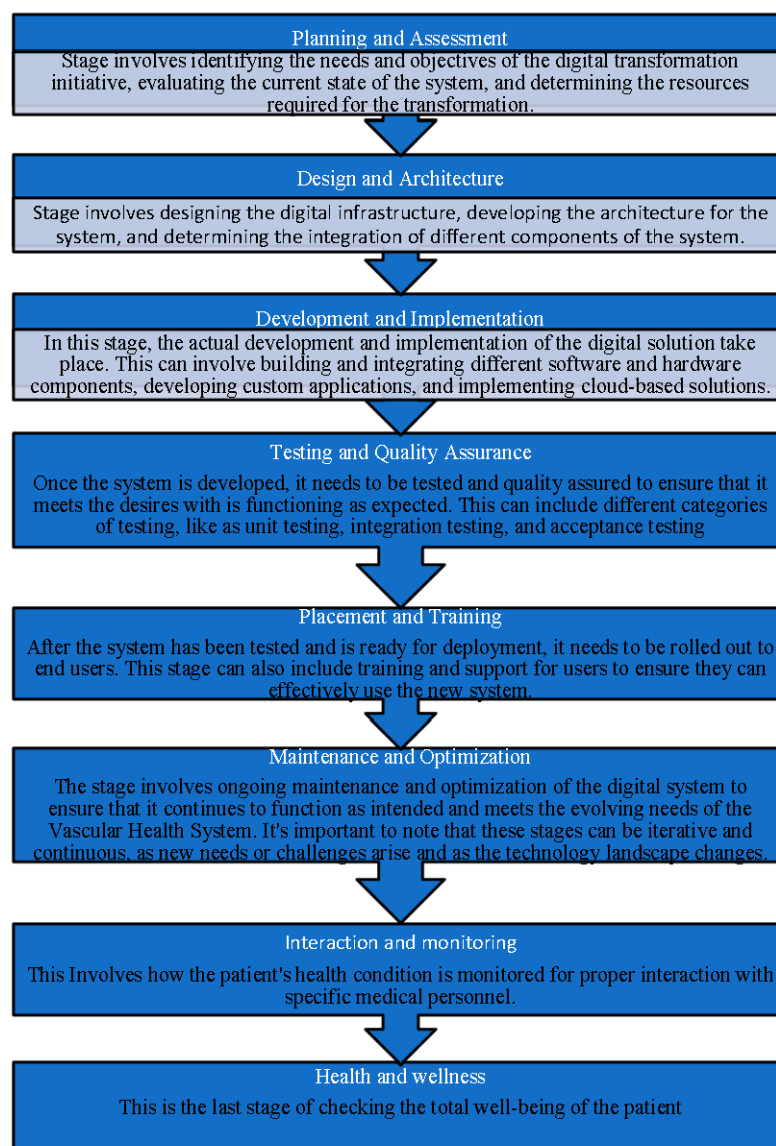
Planning and Assessment

Stage involves identifying the needs and objectives of the digital transformation initiative, evaluating the current state of the system, and determining the resources required for the transformation.

Design and Architecture

Stage involves designing the digital infrastructure, developing the architecture for the system, and determining the integration of different components of the system.

Development and Implementation

In this stage, the actual development and implementation of the digital solution take place. This can involve building and integrating different software and hardware components, developing custom applications, and implementing cloud-based solutions.

Testing and Quality Assurance

Once the system is developed, it needs to be tested and quality assured to ensure that it meets the desires with is functioning as expected. This can include different categories of testing, like as unit testing, integration testing, and acceptance testing

Placement and Training

After the system has been tested and is ready for deployment, it needs to be rolled out to end users. This stage can also include training and support for users to ensure they can effectively use the new system.

Maintenance and Optimization

The stage involves ongoing maintenance and optimization of the digital system to ensure that it continues to function as intended and meets the evolving needs of the Vascular Health System. It's important to note that these stages can be iterative and continuous, as new needs or challenges arise and as the technology landscape changes.

Interaction and monitoring

This Involves how the patient's health condition is monitored for proper interaction with specific medical personnel.

Health and wellness

This is the last stage of checking the total well-being of the patient